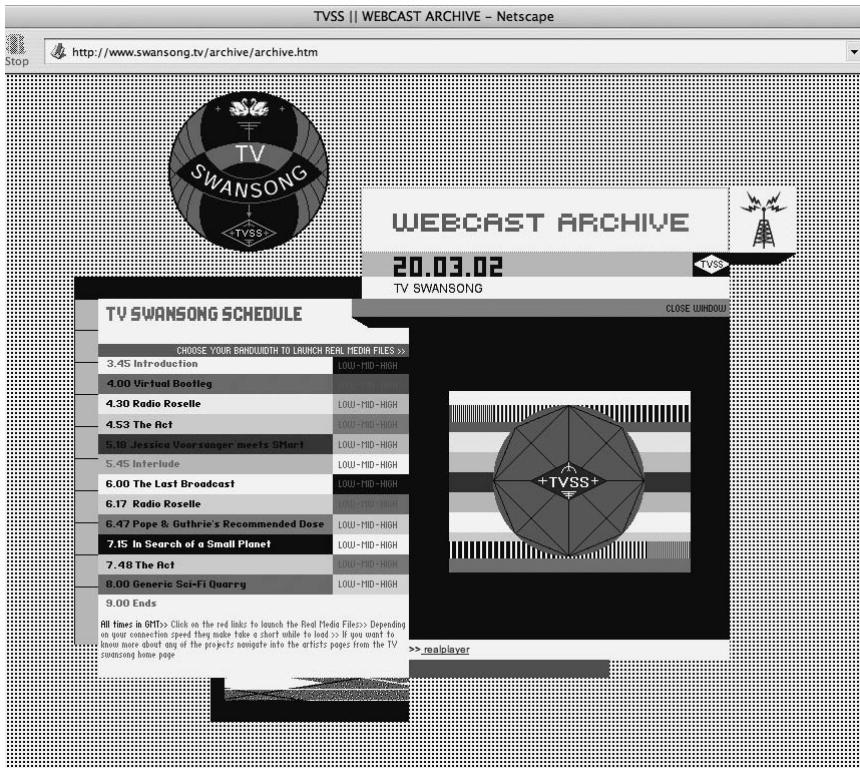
TVSS || WEBCAST ARCHIVE – Netscape

Stop

http://www.swansong.tv/archive/archive.htm

TV
SWANSONG
+TVSS+

WEBCAST ARCHIVE

20.03.02

TVSS

TV SWANSONG

CLOSE WINDOW

TV SWANSONG SCHEDULE

CHOOSE YOUR BANDWIDTH TO LAUNCH REAL MEDIA FILES >>

| | |
|---|---|
| 3.45 Introduction | LOW-MID-HIGH |
| 4.00 Virtual Bootleg | LOW-MID-HIGH |
| 4.30 Radio Roselle | LOW-MID-HIGH |
| 4.53 The Act | LOW-MID-HIGH |
| 5.18 Jessica Voorsanger meets SMart | LOW-MID-HIGH |
| 5.45 Interlude | LOW-MID-HIGH |
| 6.00 The Last Broadcast | LOW-MID-HIGH |
| 6.17 Radio Roselle | LOW-MID-HIGH |
| 6.47 Pope & Guthrie's Recommended Dose | LOW-MID-HIGH |
| 7.15 In Search of a Small Planet | LOW-MID-HIGH |
| 7.48 The Act | LOW-MID-HIGH |
| 8.00 Generic Sci-Fi Quarry | LOW-MID-HIGH |
| 9.00 Ends | |

All times in GMT>> Click on the red links to launch the Real Media Files>> Depending on your connection speed they make take a short while to load >> If you want to know more about any of the projects navigate into the artists pages from the TV swansong home page

+TVSS+

>> realplayer